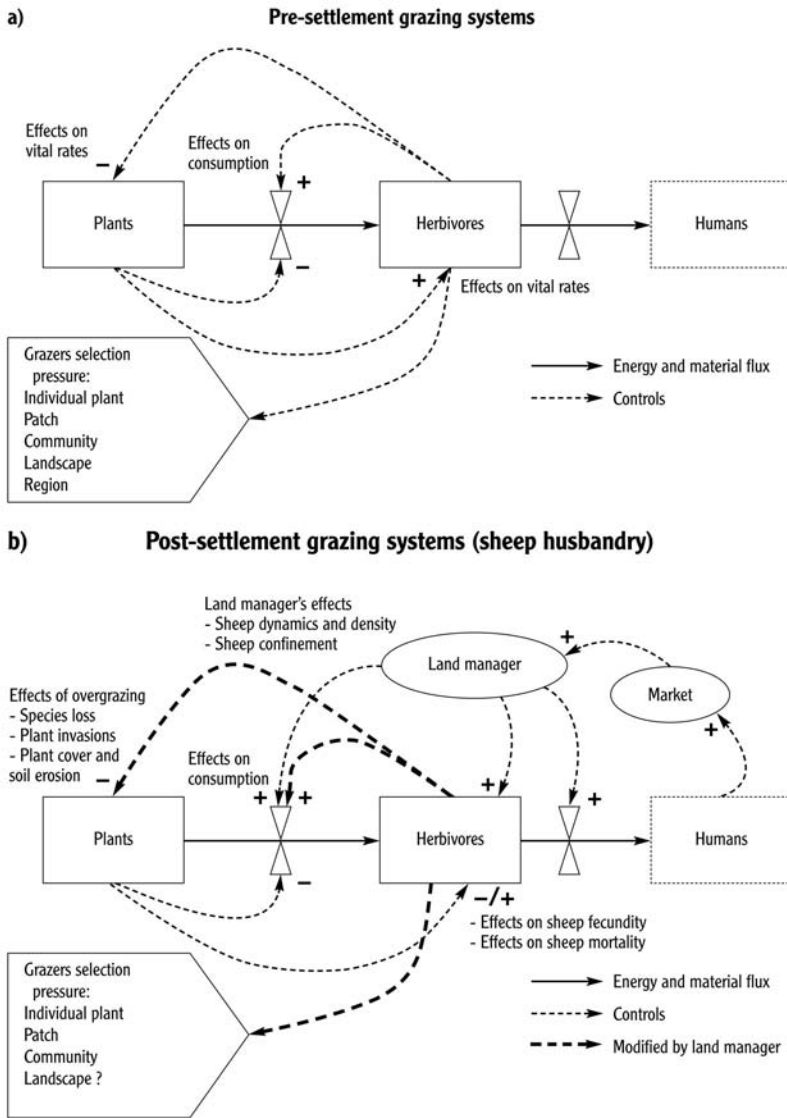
a)

Pre-settlement grazing systems

Effects on vital rates
−

Effects on consumption
+

Plants

Herbivores

Humans

−

+
Effects on vital rates

Grazers selection pressure:
Individual plant
Patch
Community
Landscape
Region

Energy and material flux

Controls

b)

Post-settlement grazing systems (sheep husbandry)

Land manager's effects
- Sheep dynamics and density
- Sheep confinement

Land manager

+

Market

+

Effects of overgrazing
- Species loss
- Plant invasions
- Plant cover and soil erosion
−

Effects on consumption
+ +

+

+

Plants

Herbivores

Humans

−

−/+

- Effects on sheep fecundity
- Effects on sheep mortality

Grazers selection pressure:
Individual plant
Patch
Community
Landscape ?

Energy and material flux

Controls

Modified by land manager